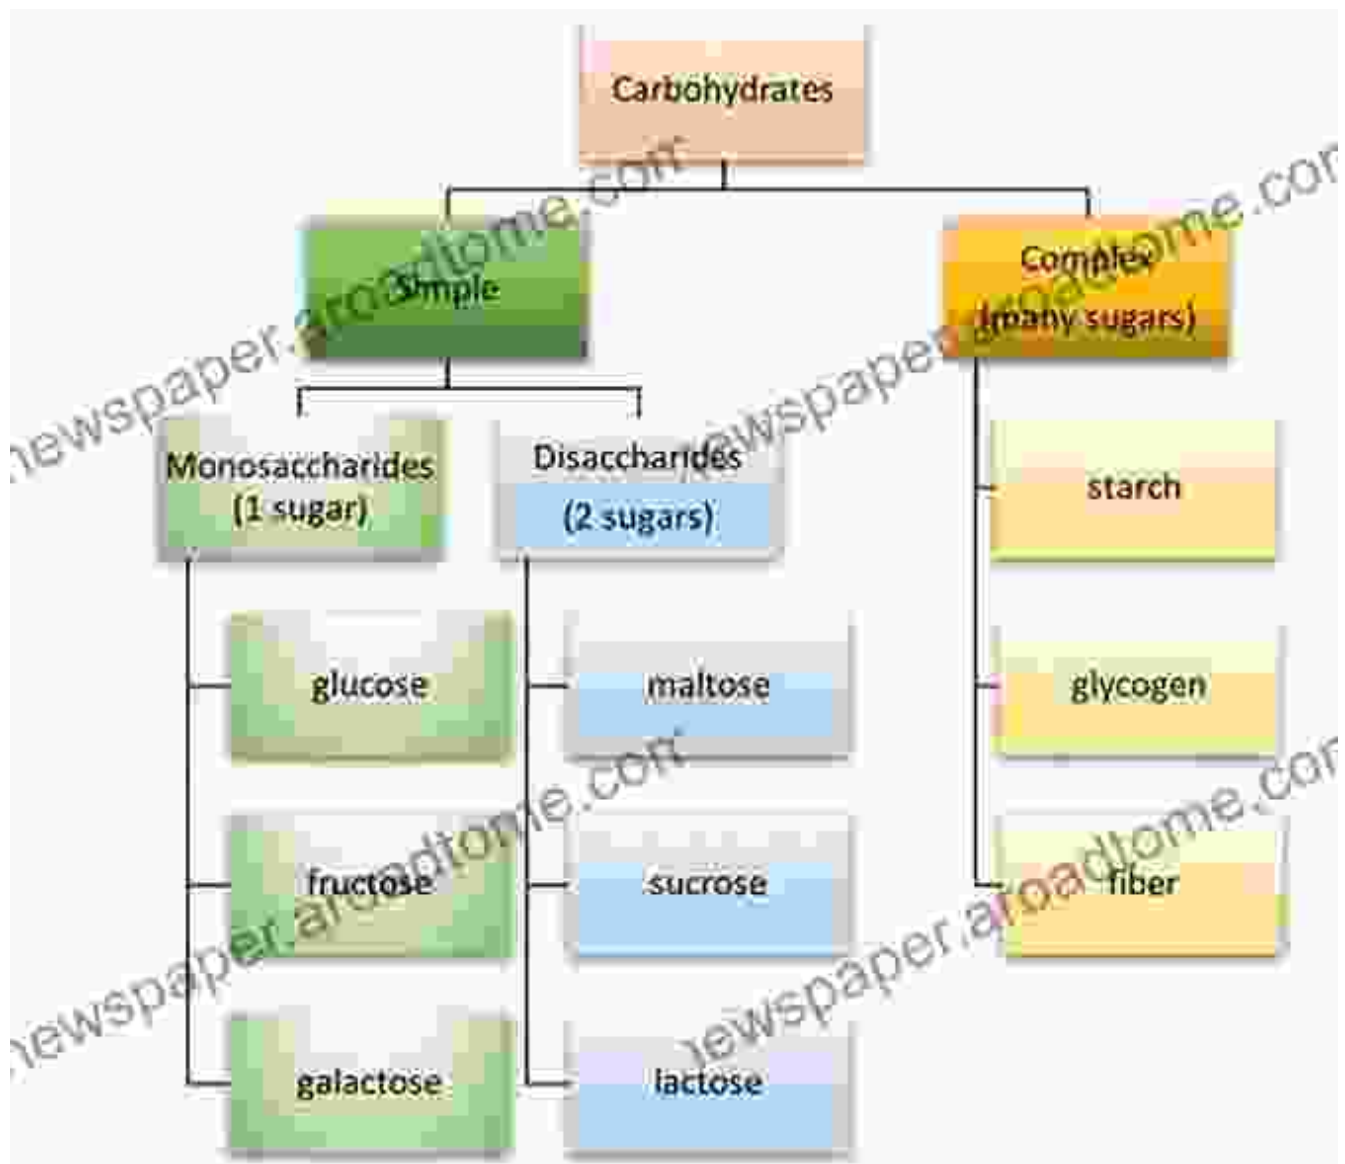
Carbohydrates

Simple

Complex
(many sugars)

Monosaccharides
(1 sugar)

Disaccharides
(2 sugars)

starch

glucose

maltose

glycogen

fructose

sucrose

fiber

galactose

lactose

newspaper.aroadtome.com
newspaper.aroadtome.com
newspaper.aroadtome.com
newspaper.aroadtome.com